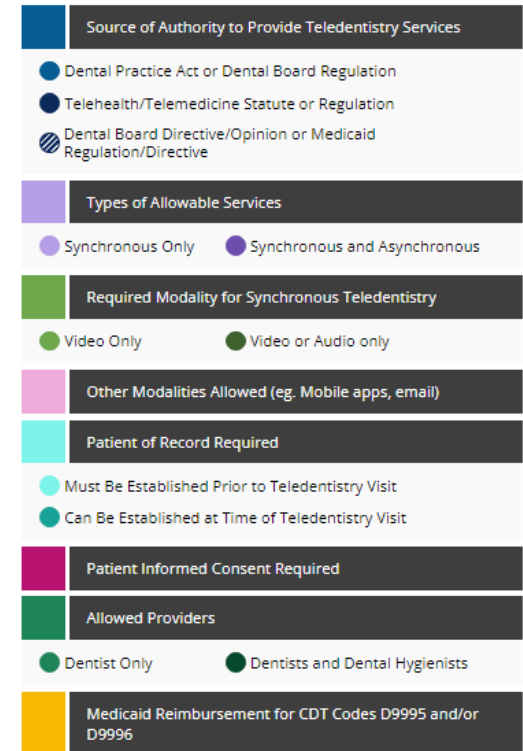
Source of Authority to Provide Teledentistry Services

Dental Practice Act or Dental Board Regulation

Telehealth/Telemedicine Statute or Regulation

Dental Board Directive/Opinion or Medicaid Regulation/Directive

Types of Allowable Services

Synchronous Only

Synchronous and Asynchronous

Required Modality for Synchronous Teledentistry

Video Only

Video or Audio only

Other Modalities Allowed (eg. Mobile apps, email)

Patient of Record Required

Must Be Established Prior to Teledentistry Visit

Can Be Established at Time of Teledentistry Visit

Patient Informed Consent Required

Allowed Providers

Dentist Only

Dentists and Dental Hygienists

Medicaid Reimbursement for CDT Codes D9995 and/or D9996